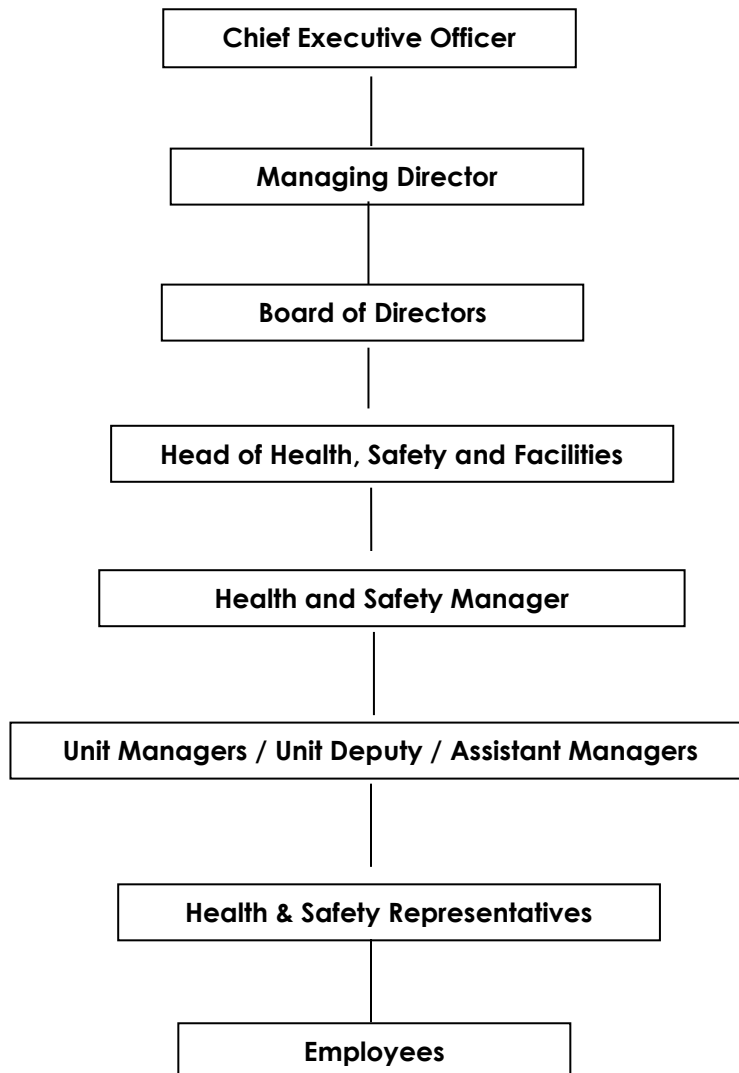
Chief Executive Officer

Managing Director

Board of Directors

Head of Health, Safety and Facilities

Health and Safety Manager

Unit Managers / Unit Deputy / Assistant Managers

Health & Safety Representatives

Employees